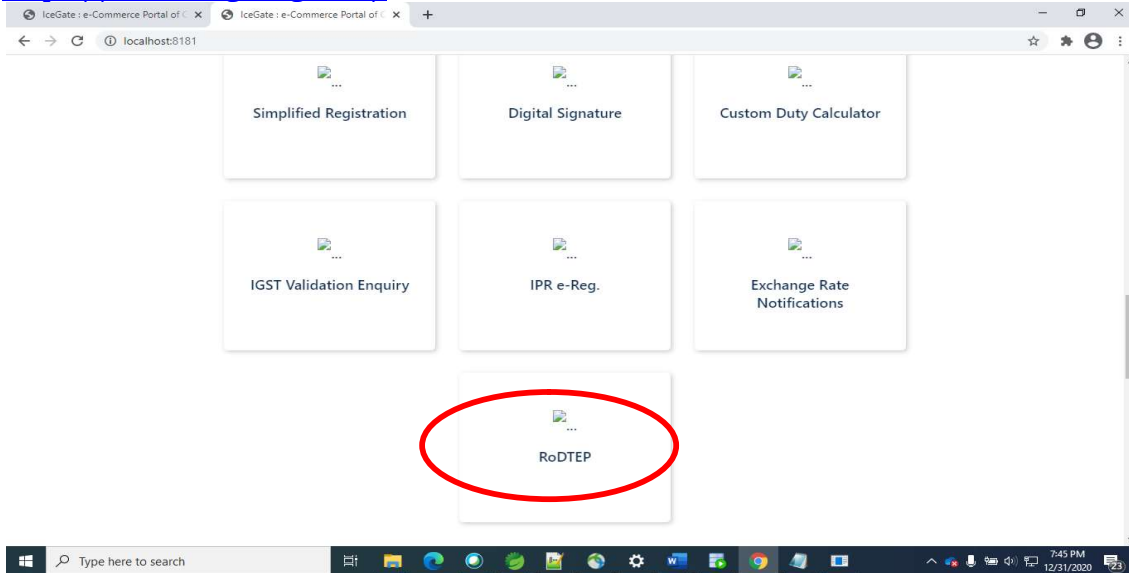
IceGate : e-Commerce Portal of C ×
IceGate : e-Commerce Portal of C ×
+

localhost:8181

...
Simplified Registration

...
Digital Signature

...
Custom Duty Calculator

...
IGST Validation Enquiry

...
IPR e-Reg.

...
Exchange Rate Notifications

...
RoDTEP

Type here to search

7:45 PM
12/31/2020
23